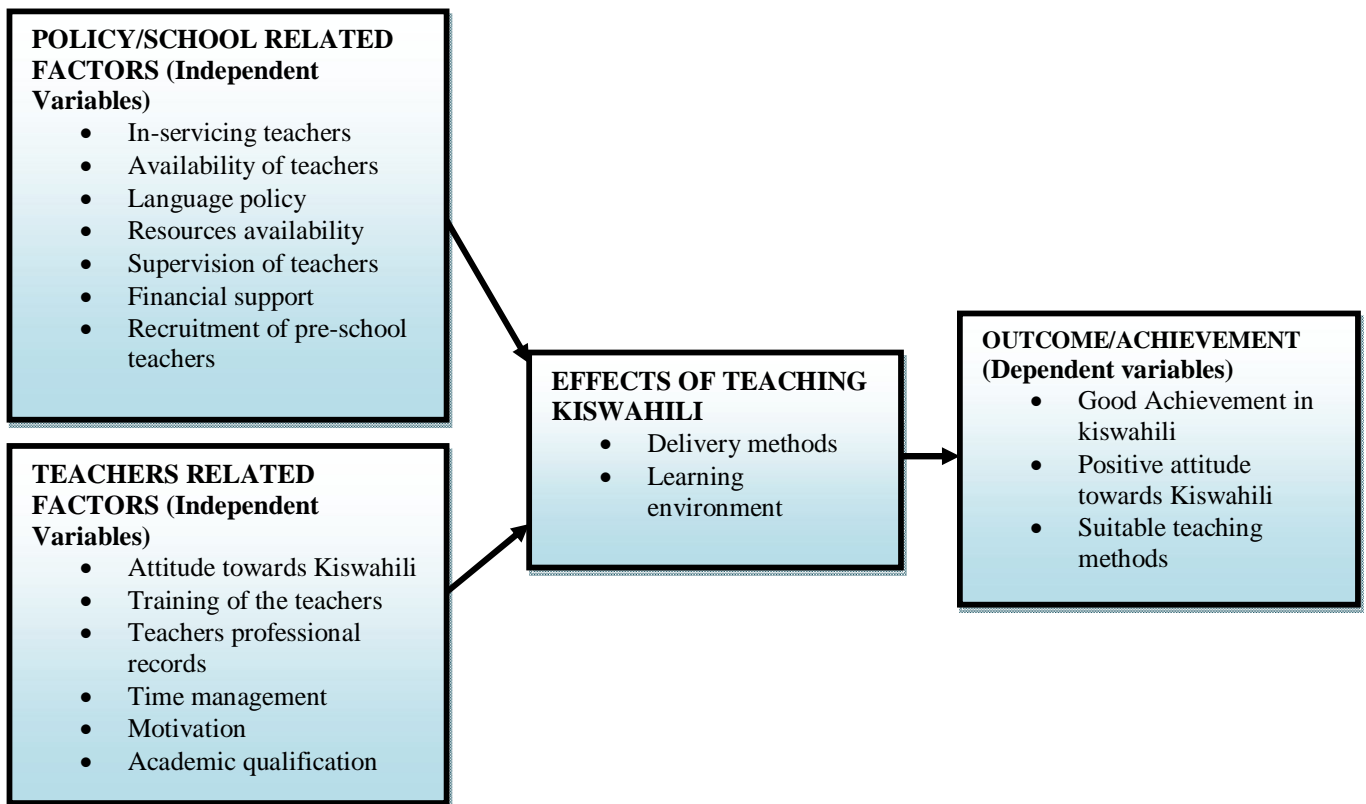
**POLICY/SCHOOL RELATED FACTORS (Independent Variables)**
- In-servicing teachers
- Availability of teachers
- Language policy
- Resources availability
- Supervision of teachers
- Financial support
- Recruitment of pre-school teachers

**TEACHERS RELATED FACTORS (Independent Variables)**
- Attitude towards Kiswahili
- Training of the teachers
- Teachers professional records
- Time management
- Motivation
- Academic qualification

**EFFECTS OF TEACHING KISWAHILI**
- Delivery methods
- Learning environment

**OUTCOME/ACHIEVEMENT (Dependent variables)**
- Good Achievement in kiswahili
- Positive attitude towards Kiswahili
- Suitable teaching methods